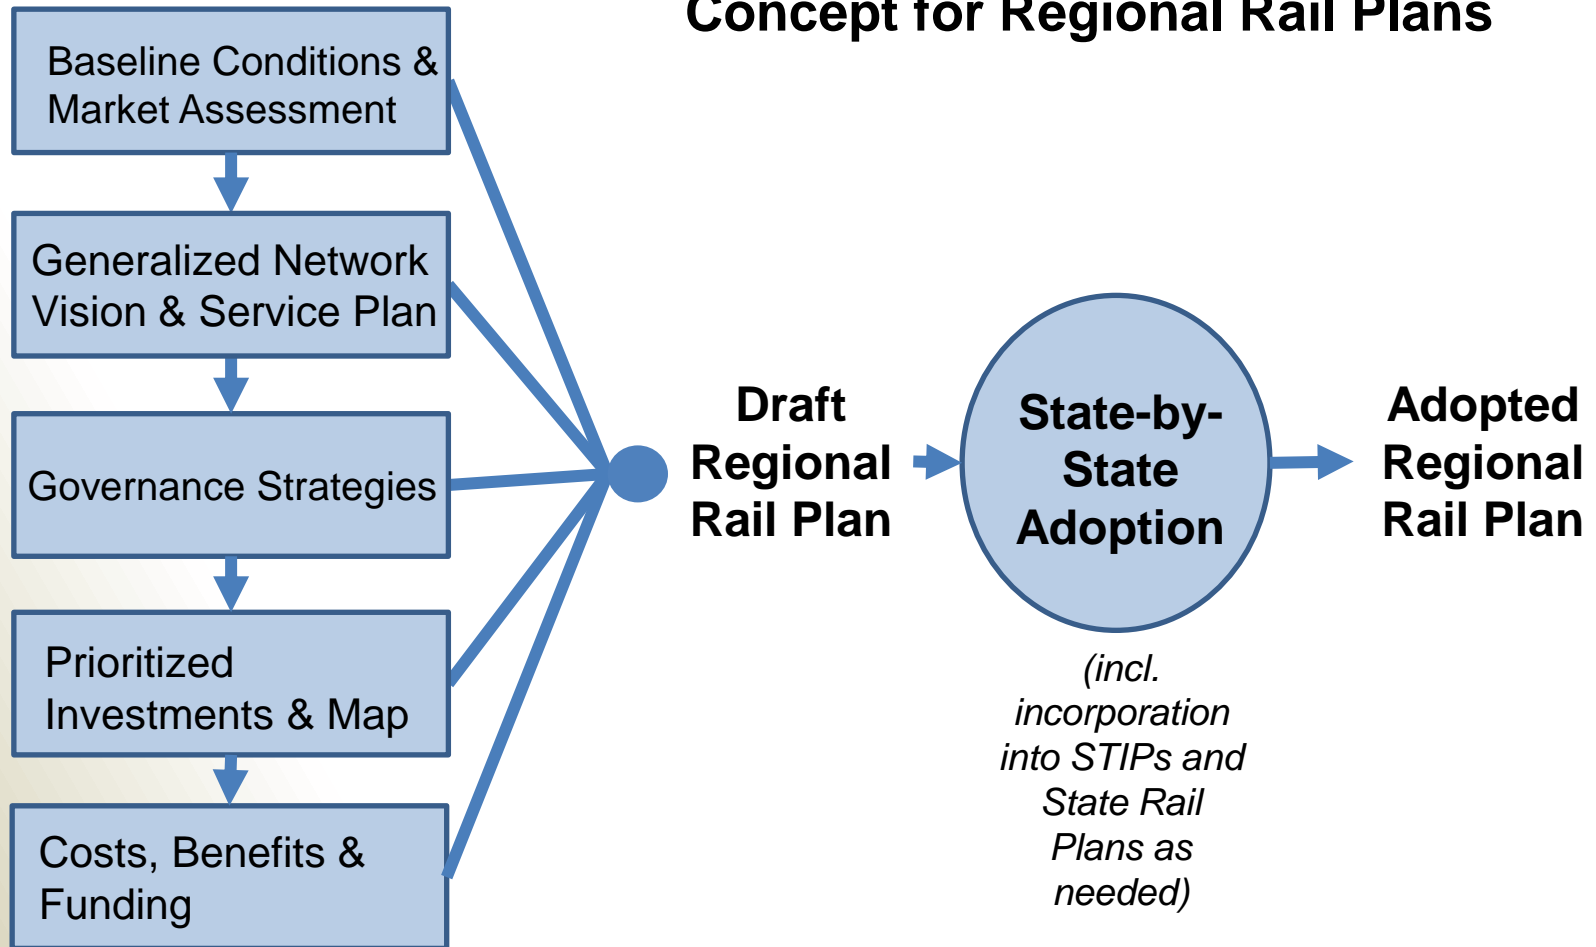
Concept for Regional Rail Plans

Baseline Conditions & Market Assessment

Generalized Network Vision & Service Plan

Governance Strategies

Prioritized Investments & Map

Costs, Benefits & Funding

Draft Regional Rail Plan

State-by-State Adoption

(incl. incorporation into STIPs and State Rail Plans as needed)

Adopted Regional Rail Plan